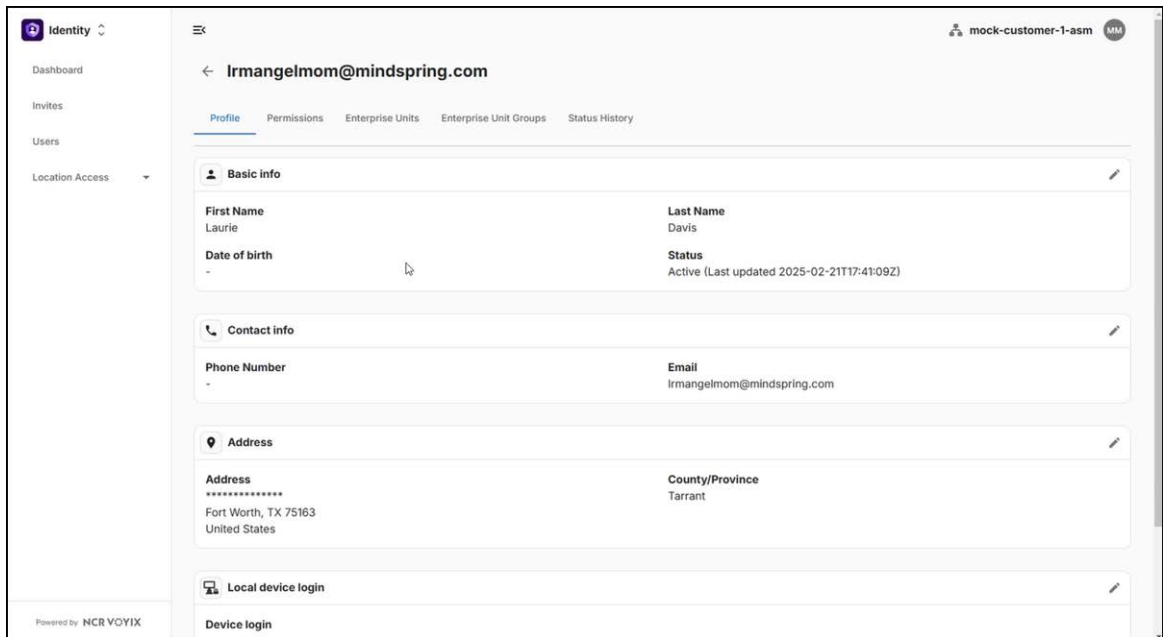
Identity

Dashboard

Invites

Users

Location Access

Powered by NCR VOYIX

mock-customer-1-asm MM

← lrmangelmom@mindspring.com

Profile Permissions Enterprise Units Enterprise Unit Groups Status History

Basic info

First Name
Laurie

Last Name
Davis

Date of birth
-

Status
Active (Last updated 2025-02-21T17:41:09Z)

Contact info

Phone Number
-

Email
lrmangelmom@mindspring.com

Address

Address
**************
Fort Worth, TX 75163
United States

County/Province
Tarrant

Local device login

Device login